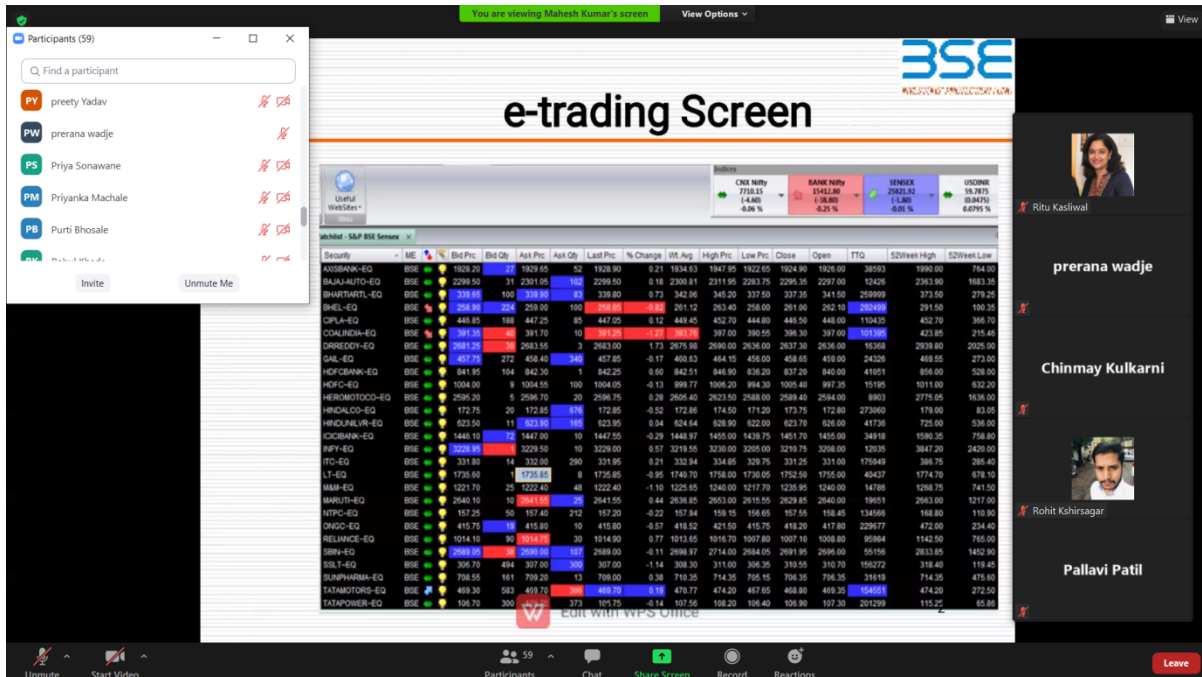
You are viewing Mahesh Kumar's screen
View Options
View

Participants (59)
Find a participant
PY preety Yadav
PW prerana wadje
PS Priya Sonawane
PM Priyanka Machale
PB Purti Bhosale
Invite
Unmute Me

BSE

e-trading Screen

Useful WebSites
Indices
CNX Nifty 7710.15 (-4.60) -0.06 %
BANK Nifty 15412.80 (-3.80) -0.25 %
SENSEX 25821.92 (-1.80) -0.01 %
USDINR 59.7875 (0.0475) 0.0795 %

Watchlist - S&P BSE Sensex

| Security | ME | Bid Prc | Bid Qty | Ask Prc | Ask Qty | Last Prc | % Change | Wt. Avg | High Prc | Low Prc | Close | Open | TTQ | 52Week High | 52Week Low |
|---|---|---|---|---|---|---|---|---|---|---|---|---|---|---|---|
| AXISBANK-EQ | BSE | 1928.20 | 27 | 1929.65 | 52 | 1928.90 | 0.21 | 1934.63 | 1947.95 | 1922.65 | 1924.90 | 1926.00 | 38593 | 1990.00 | 764.00 |
| BAJAJ-AUTO-EQ | BSE | 2299.50 | 31 | 2301.05 | 102 | 2299.50 | 0.18 | 2300.81 | 2311.95 | 2283.75 | 2295.35 | 2297.00 | 12426 | 2363.90 | 1683.35 |
| BHARTIARTL-EQ | BSE | 339.65 | 100 | 339.90 | 83 | 339.80 | 0.73 | 342.06 | 345.20 | 337.50 | 337.35 | 341.50 | 259999 | 373.50 | 279.25 |
| BHEL-EQ | BSE | 258.90 | 224 | 259.00 | 100 | 258.85 | -0.82 | 261.12 | 263.40 | 258.00 | 261.00 | 262.10 | 292499 | 291.50 | 100.35 |
| CIPLA-EQ | BSE | 446.85 | 188 | 447.25 | 85 | 447.05 | 0.12 | 449.45 | 452.70 | 444.80 | 446.50 | 448.00 | 110435 | 452.70 | 366.70 |
| COALINDIA-EQ | BSE | 391.35 | 40 | 391.70 | 10 | 391.25 | -1.27 | 393.76 | 397.00 | 390.55 | 396.30 | 397.00 | 101395 | 423.85 | 215.45 |
| DRREDDY-EQ | BSE | 2681.25 | 30 | 2683.55 | 3 | 2683.00 | 1.73 | 2675.98 | 2690.00 | 2636.00 | 2637.30 | 2636.00 | 16368 | 2939.80 | 2025.00 |
| GAIL-EQ | BSE | 457.75 | 272 | 458.40 | 340 | 457.85 | -0.17 | 460.63 | 464.15 | 456.00 | 458.65 | 459.00 | 24326 | 469.55 | 273.00 |
| HDFCBANK-EQ | BSE | 841.95 | 104 | 842.30 | 1 | 842.25 | 0.60 | 842.51 | 846.90 | 836.20 | 837.20 | 840.00 | 41051 | 856.00 | 528.00 |
| HDFC-EQ | BSE | 1004.00 | 9 | 1004.55 | 100 | 1004.05 | -0.13 | 999.77 | 1006.20 | 994.30 | 1005.40 | 997.35 | 15195 | 1011.00 | 632.20 |
| HEROMOTOCO-EQ | BSE | 2595.20 | 5 | 2596.70 | 20 | 2596.75 | 0.28 | 2605.40 | 2623.50 | 2588.00 | 2589.40 | 2594.00 | 8903 | 2775.05 | 1636.00 |
| HINDALCO-EQ | BSE | 172.75 | 20 | 172.85 | 676 | 172.65 | -0.52 | 172.86 | 174.50 | 171.20 | 173.75 | 172.80 | 273060 | 179.00 | 83.05 |
| HINDUNILVR-EQ | BSE | 623.50 | 11 | 623.90 | 165 | 623.95 | 0.04 | 624.64 | 628.90 | 622.00 | 623.70 | 626.00 | 41736 | 725.00 | 536.00 |
| ICICIBANK-EQ | BSE | 1446.10 | 72 | 1447.00 | 10 | 1447.55 | -0.29 | 1448.97 | 1455.00 | 1439.75 | 1451.70 | 1455.00 | 34918 | 1590.35 | 758.80 |
| INFY-EQ | BSE | 3228.95 | 1 | 3229.50 | 10 | 3229.00 | 0.57 | 3219.55 | 3230.00 | 3205.00 | 3210.75 | 3208.00 | 12035 | 3847.20 | 2420.00 |
| ITC-EQ | BSE | 331.80 | 14 | 332.00 | 290 | 331.95 | 0.21 | 332.94 | 334.85 | 329.75 | 331.25 | 331.00 | 175949 | 386.75 | 285.40 |
| LT-EQ | BSE | 1735.60 | 1 | 1735.85 | 8 | 1735.85 | -0.95 | 1740.70 | 1758.00 | 1730.05 | 1752.50 | 1755.00 | 40437 | 1774.70 | 678.10 |
| M&M-EQ | BSE | 1221.70 | 25 | 1222.40 | 48 | 1222.40 | -1.10 | 1225.65 | 1240.00 | 1217.70 | 1235.95 | 1240.00 | 14786 | 1268.75 | 741.50 |
| MARUTI-EQ | BSE | 2640.10 | 10 | 2641.55 | 25 | 2641.55 | 0.44 | 2636.85 | 2653.00 | 2615.55 | 2629.85 | 2640.00 | 19651 | 2663.00 | 1217.00 |
| NTPC-EQ | BSE | 157.25 | 50 | 157.40 | 212 | 157.20 | -0.22 | 157.94 | 159.15 | 156.65 | 157.55 | 158.45 | 134566 | 168.80 | 110.90 |
| ONGC-EQ | BSE | 415.75 | 19 | 415.80 | 10 | 415.80 | -0.57 | 418.52 | 421.50 | 415.75 | 418.20 | 417.80 | 229677 | 472.00 | 234.40 |
| RELIANCE-EQ | BSE | 1014.10 | 90 | 1014.75 | 30 | 1014.90 | 0.77 | 1013.65 | 1016.70 | 1007.80 | 1007.10 | 1008.80 | 95984 | 1142.50 | 765.00 |
| SBIN-EQ | BSE | 2689.05 | 38 | 2690.00 | 107 | 2689.00 | -0.11 | 2698.97 | 2714.00 | 2684.05 | 2691.95 | 2696.00 | 55156 | 2833.85 | 1452.90 |
| SSLT-EQ | BSE | 306.70 | 494 | 307.00 | 300 | 307.00 | -1.14 | 308.30 | 311.00 | 306.35 | 310.55 | 310.70 | 156272 | 318.40 | 119.45 |
| SUNPHARMA-EQ | BSE | 708.55 | 161 | 709.20 | 13 | 709.00 | 0.38 | 710.35 | 714.35 | 705.15 | 706.35 | 706.35 | 31619 | 714.35 | 475.60 |
| TATAMOTORS-EQ | BSE | 469.30 | 583 | 469.70 | 306 | 469.70 | 0.19 | 470.77 | 474.20 | 467.65 | 468.80 | 469.35 | 154551 | 474.20 | 272.50 |
| TATAPOWER-EQ | BSE | 106.70 | 300 | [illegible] | 373 | 105.75 | -0.14 | 107.56 | 108.20 | 106.40 | 106.90 | 107.30 | 201299 | 115.25 | 65.86 |

Edit with WPS Office
2

Ritu Kasliwal
prerana wadje
Chinmay Kulkarni
Rohit Kshirsagar
Pallavi Patil

Unmute
Start Video
59 Participants
Chat
Share Screen
Record
Reactions
Leave